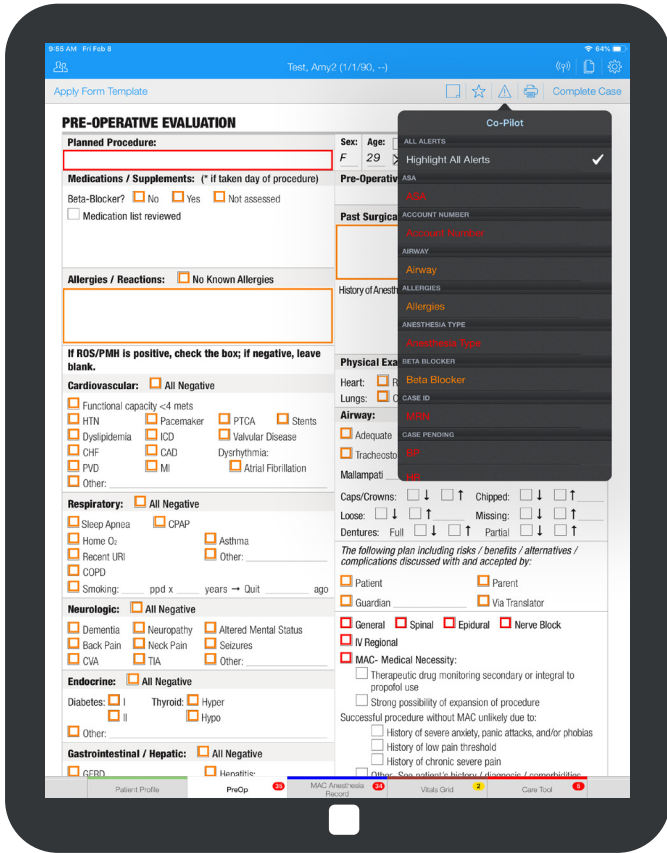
9:55 AM Fri Feb 8

64%

Test, Amy2 (1/1/90, --)

Apply Form Template

Complete Case

PRE-OPERATIVE EVALUATION

Planned Procedure:

Sex: F

Age: 29

Medications / Supplements: (* if taken day of procedure)

Pre-Operativ

Beta-Blocker? No Yes Not assessed

Medication list reviewed

Past Surgica

History of Anesth

Allergies / Reactions: No Known Allergies

If ROS/PMH is positive, check the box; if negative, leave blank.

Physical Exa

Cardiovascular: All Negative

Heart: R

Lungs: C

Functional capacity <4 mets

HTN Pacemaker PTCA Stents

Dyslipidemia ICD Valvular Disease

CHF CAD Dysrhythmia:

PVD MI Atrial Fibrillation

Other:

Airway:

Adequate

Tracheosto

Mallampati

Caps/Crowns: ↓ ↑ Chipped: ↓ ↑

Loose: ↓ ↑ Missing: ↓ ↑

Dentures: Full ↓ ↑ Partial ↓ ↑

Respiratory: All Negative

Sleep Apnea CPAP

Home $O_2$ Asthma

Recent URI Other:

COPD

Smoking: ppd x years → Quit ago

The following plan including risks / benefits / alternatives / complications discussed with and accepted by:

Patient Parent

Guardian Via Translator

Neurologic: All Negative

Dementia Neuropathy Altered Mental Status

Back Pain Neck Pain Seizures

CVA TIA Other:

General Spinal Epidural Nerve Block

IV Regional

MAC- Medical Necessity:

Therapeutic drug monitoring secondary or integral to propofol use

Strong possibility of expansion of procedure

Successful procedure without MAC unlikely due to:

History of severe anxiety, panic attacks, and/or phobias

History of low pain threshold

History of chronic severe pain

Other: See patient's history / diagnosis / comorbidities

Endocrine: All Negative

Diabetes: I Thyroid: Hyper

II Hypo

Other:

Gastrointestinal / Hepatic: All Negative

GERD Hepatitis:

Co-Pilot

ALL ALERTS

Highlight All Alerts

ASA

ASA

ACCOUNT NUMBER

Account Number

AIRWAY

Airway

ALLERGIES

Allergies

ANESTHESIA TYPE

Anesthesia Type

BETA BLOCKER

Beta Blocker

CASE ID

MRN

CASE PENDING

BP

HR

Patient Profile

PreOp 35

MAC Anesthesia Record 34

Vitals Grid 2

Care Tool 5